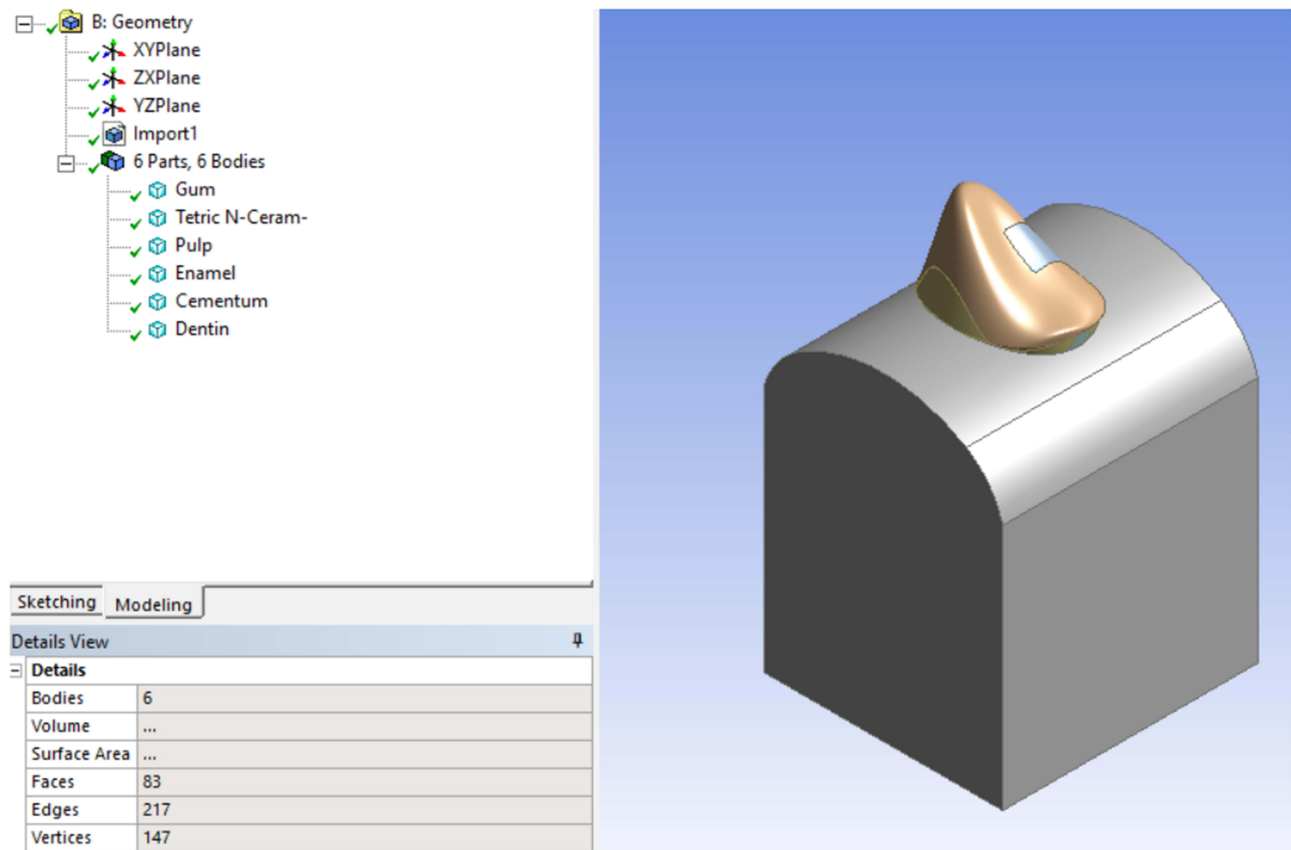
B: Geometry
XYPlane
ZXPlane
YZPlane
Import1
6 Parts, 6 Bodies
Gum
Tetric N-Ceram-
Pulp
Enamel
Cementum
Dentin

Sketching | Modeling

Details View

| Details | |
|---|---|
| Bodies | 6 |
| Volume | ... |
| Surface Area | ... |
| Faces | 83 |
| Edges | 217 |
| Vertices | 147 |